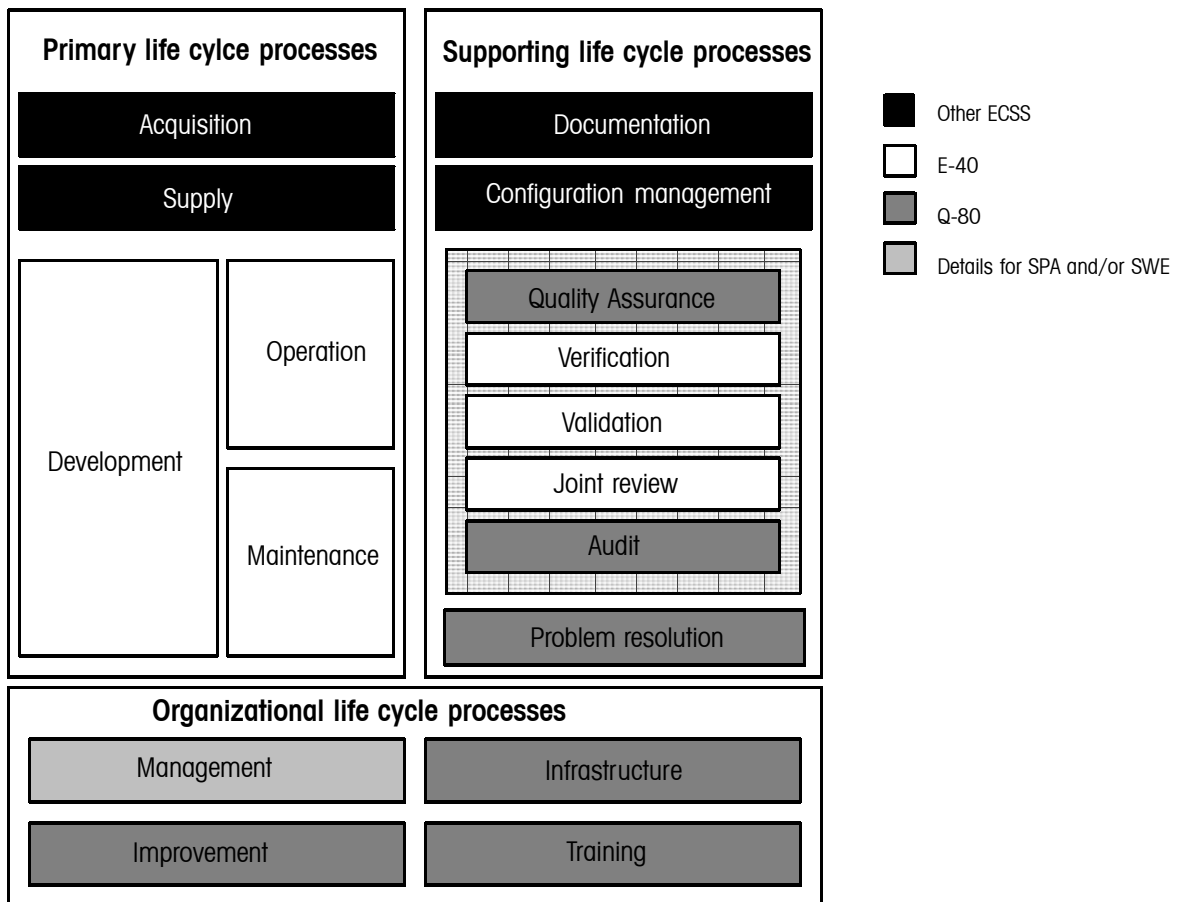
Primary life cylce processes

Acquisition

Supply

Development

Operation

Maintenance

Supporting life cycle processes

Documentation

Configuration management

Quality Assurance

Verification

Validation

Joint review

Audit

Problem resolution

Other ECSS

E-40

Q-80

Details for SPA and/or SWE

Organizational life cycle processes

Management

Infrastructure

Improvement

Training